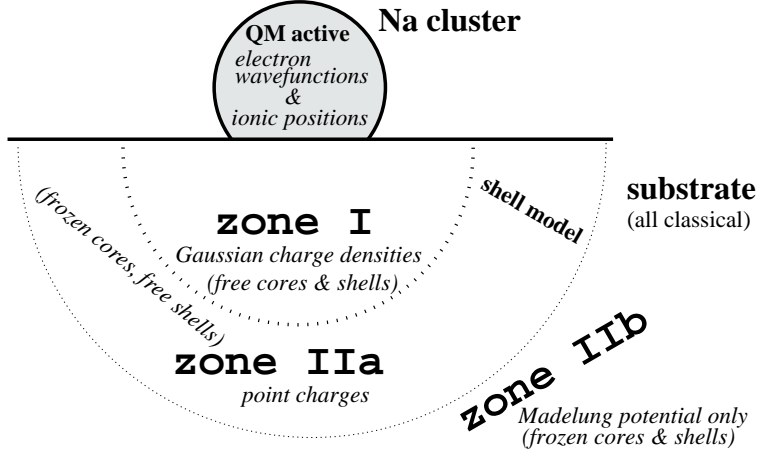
Na cluster

QM active
electron wavefunctions
&
ionic positions

substrate
(all classical)

shell model

zone I
Gaussian charge densities
(free cores & shells)

(frozen cores, free shells)

zone IIa
point charges

zone IIb
Madelung potential only
(frozen cores & shells)